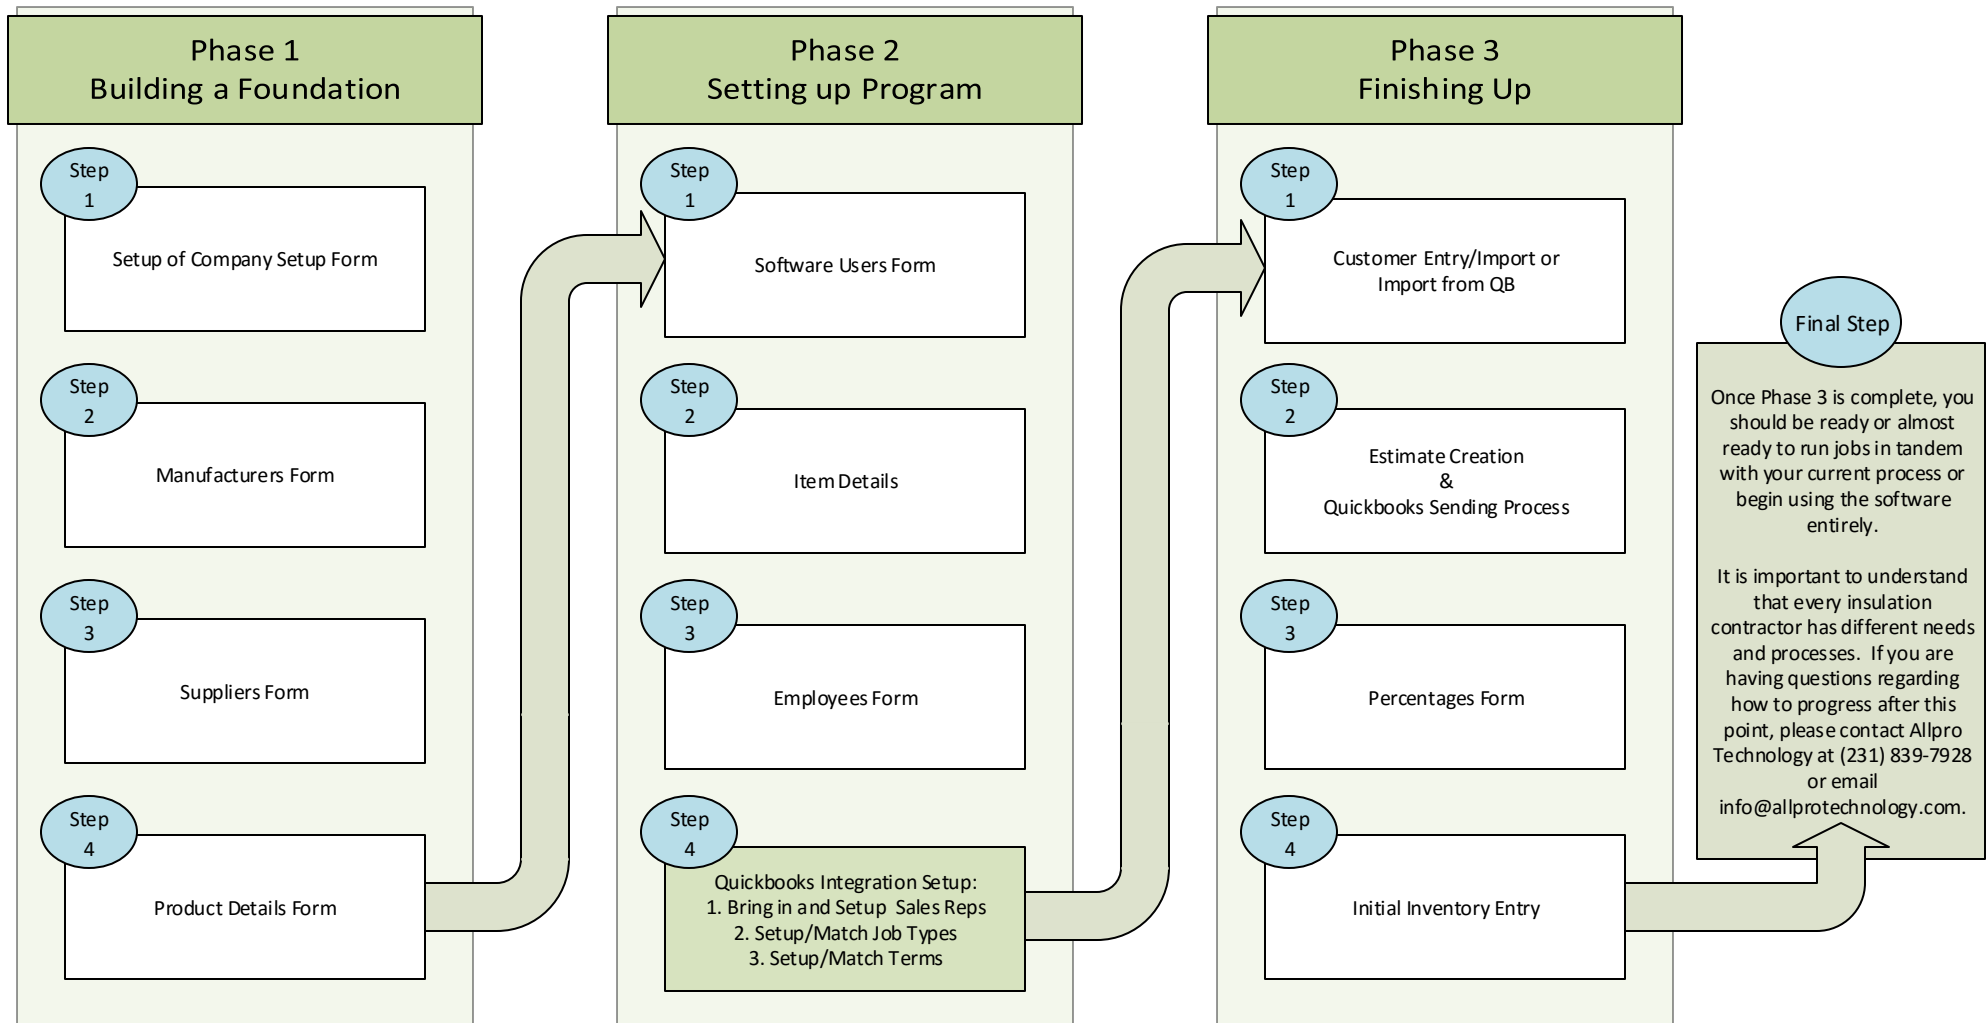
Phase 1
Building a Foundation

Step 1
Setup of Company Setup Form

Step 2
Manufacturers Form

Step 3
Suppliers Form

Step 4
Product Details Form

Phase 2
Setting up Program

Step 1
Software Users Form

Step 2
Item Details

Step 3
Employees Form

Step 4
Quickbooks Integration Setup:
1. Bring in and Setup Sales Reps
2. Setup/Match Job Types
3. Setup/Match Terms

Phase 3
Finishing Up

Step 1
Customer Entry/Import or Import from QB

Step 2
Estimate Creation
&
Quickbooks Sending Process

Step 3
Percentages Form

Step 4
Initial Inventory Entry

Final Step

Once Phase 3 is complete, you should be ready or almost ready to run jobs in tandem with your current process or begin using the software entirely.

It is important to understand that every insulation contractor has different needs and processes. If you are having questions regarding how to progress after this point, please contact Allpro Technology at (231) 839-7928 or email info@allprotechnology.com.